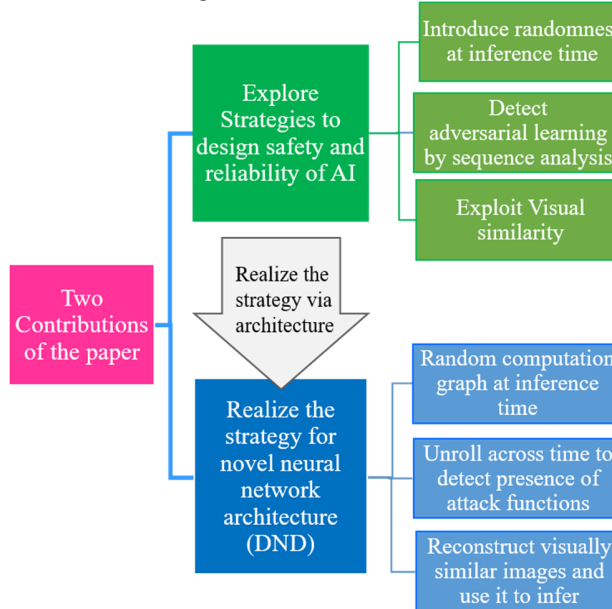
Two Contributions of the paper

Explore Strategies to design safety and reliability of AI

Introduce randomnes at inference time

Detect adversarial learning by sequence analysis

Exploit Visual similarity

Realize the strategy via architecture

Realize the strategy for novel neural network architecture (DND)

Random computation graph at inference time

Unroll across time to detect presence of attack functions

Reconstruct visually similar images and use it to infer